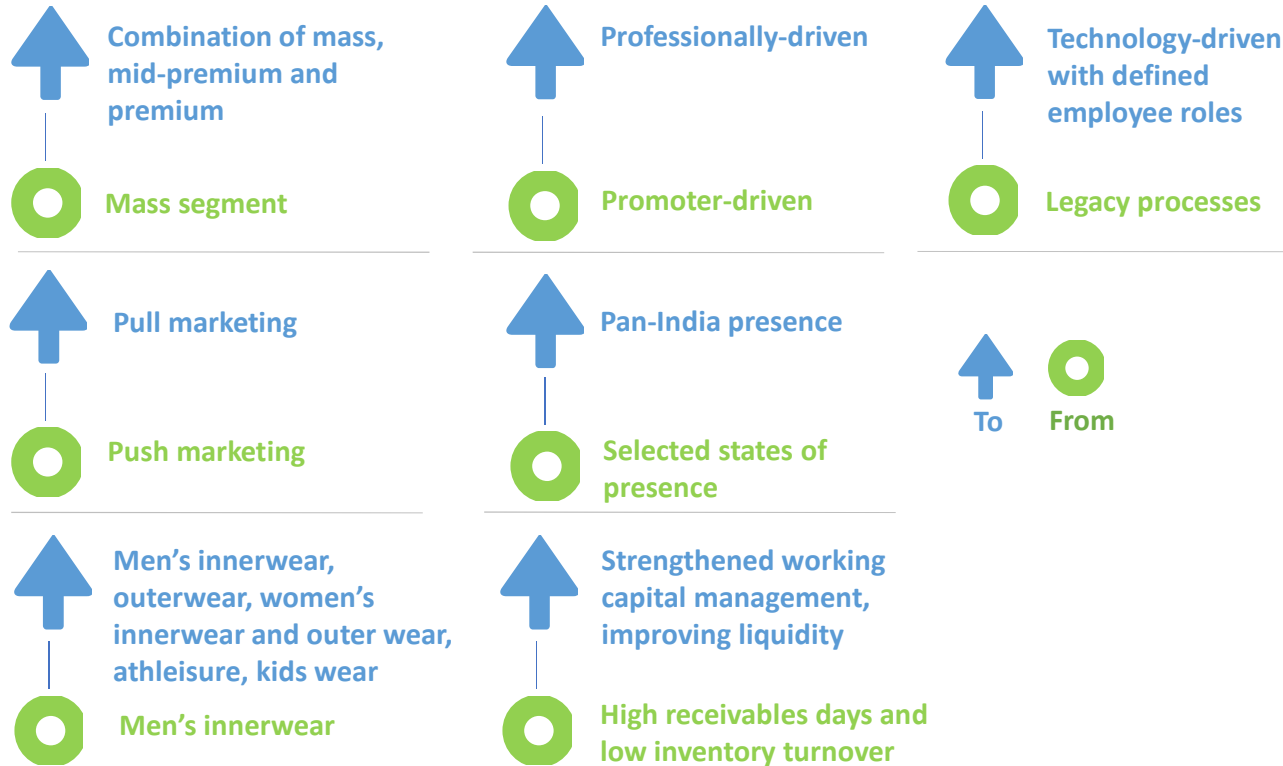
Combination of mass, mid-premium and premium

Mass segment

Professionally-driven

Promoter-driven

Technology-driven with defined employee roles

Legacy processes

Pull marketing

Push marketing

Pan-India presence

Selected states of presence

To

From

Men’s innerwear, outerwear, women’s innerwear and outer wear, athleisure, kids wear

Men’s innerwear

Strengthened working capital management, improving liquidity

High receivables days and low inventory turnover